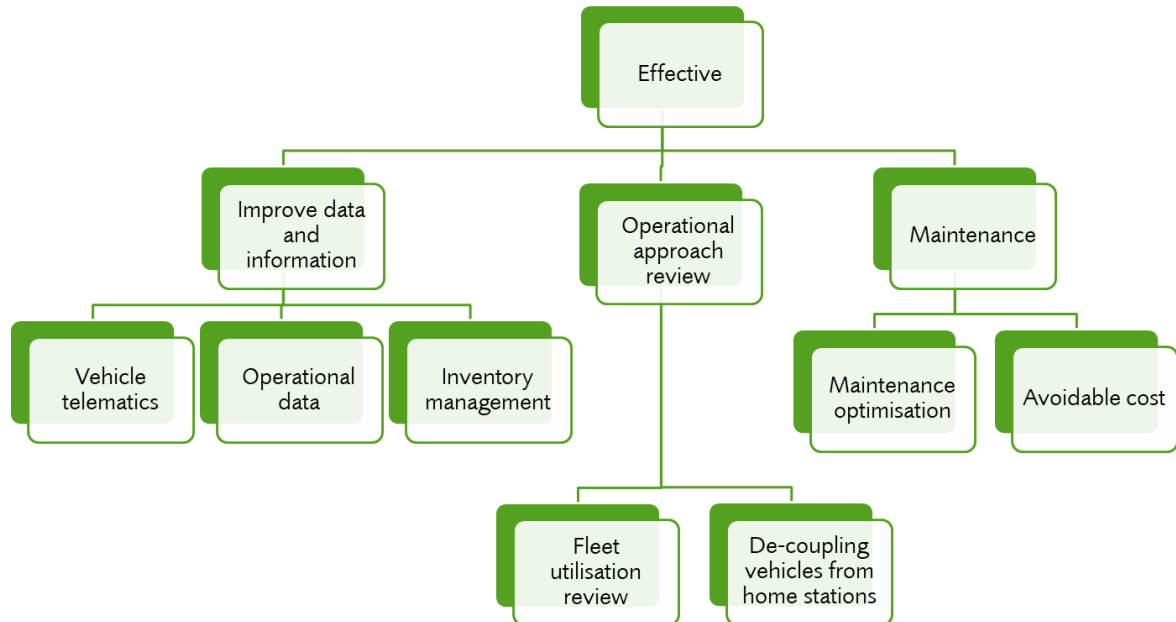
Effective

Improve data and information

Operational approach review

Maintenance

Vehicle telematics

Operational data

Inventory management

Maintenance optimisation

Avoidable cost

Fleet utilisation review

De-coupling vehicles from home stations